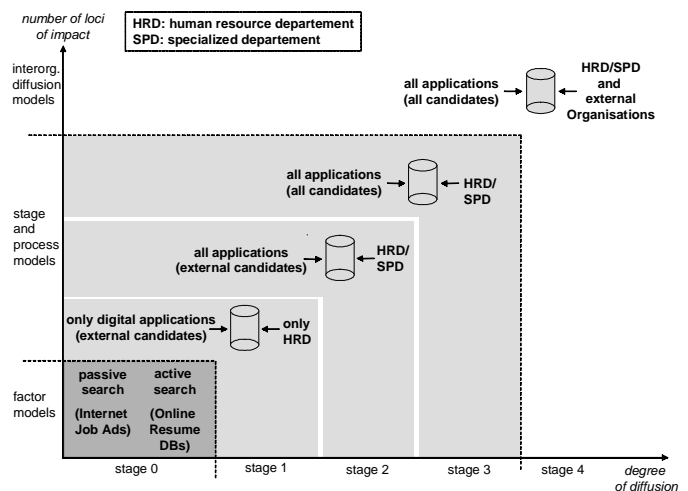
number of loci of impact

HRD: human resource departement
SPD: specialized departement

interorg. diffusion models

all applications (all candidates)

HRD/SPD and external Organisations

all applications (all candidates)

HRD/ SPD

stage and process models

all applications (external candidates)

HRD/ SPD

only digital applications (external candidates)

only HRD

factor models

passive search
(Internet Job Ads)

active search
(Online Resume DBs)

stage 0

stage 1

stage 2

stage 3

stage 4

degree of diffusion